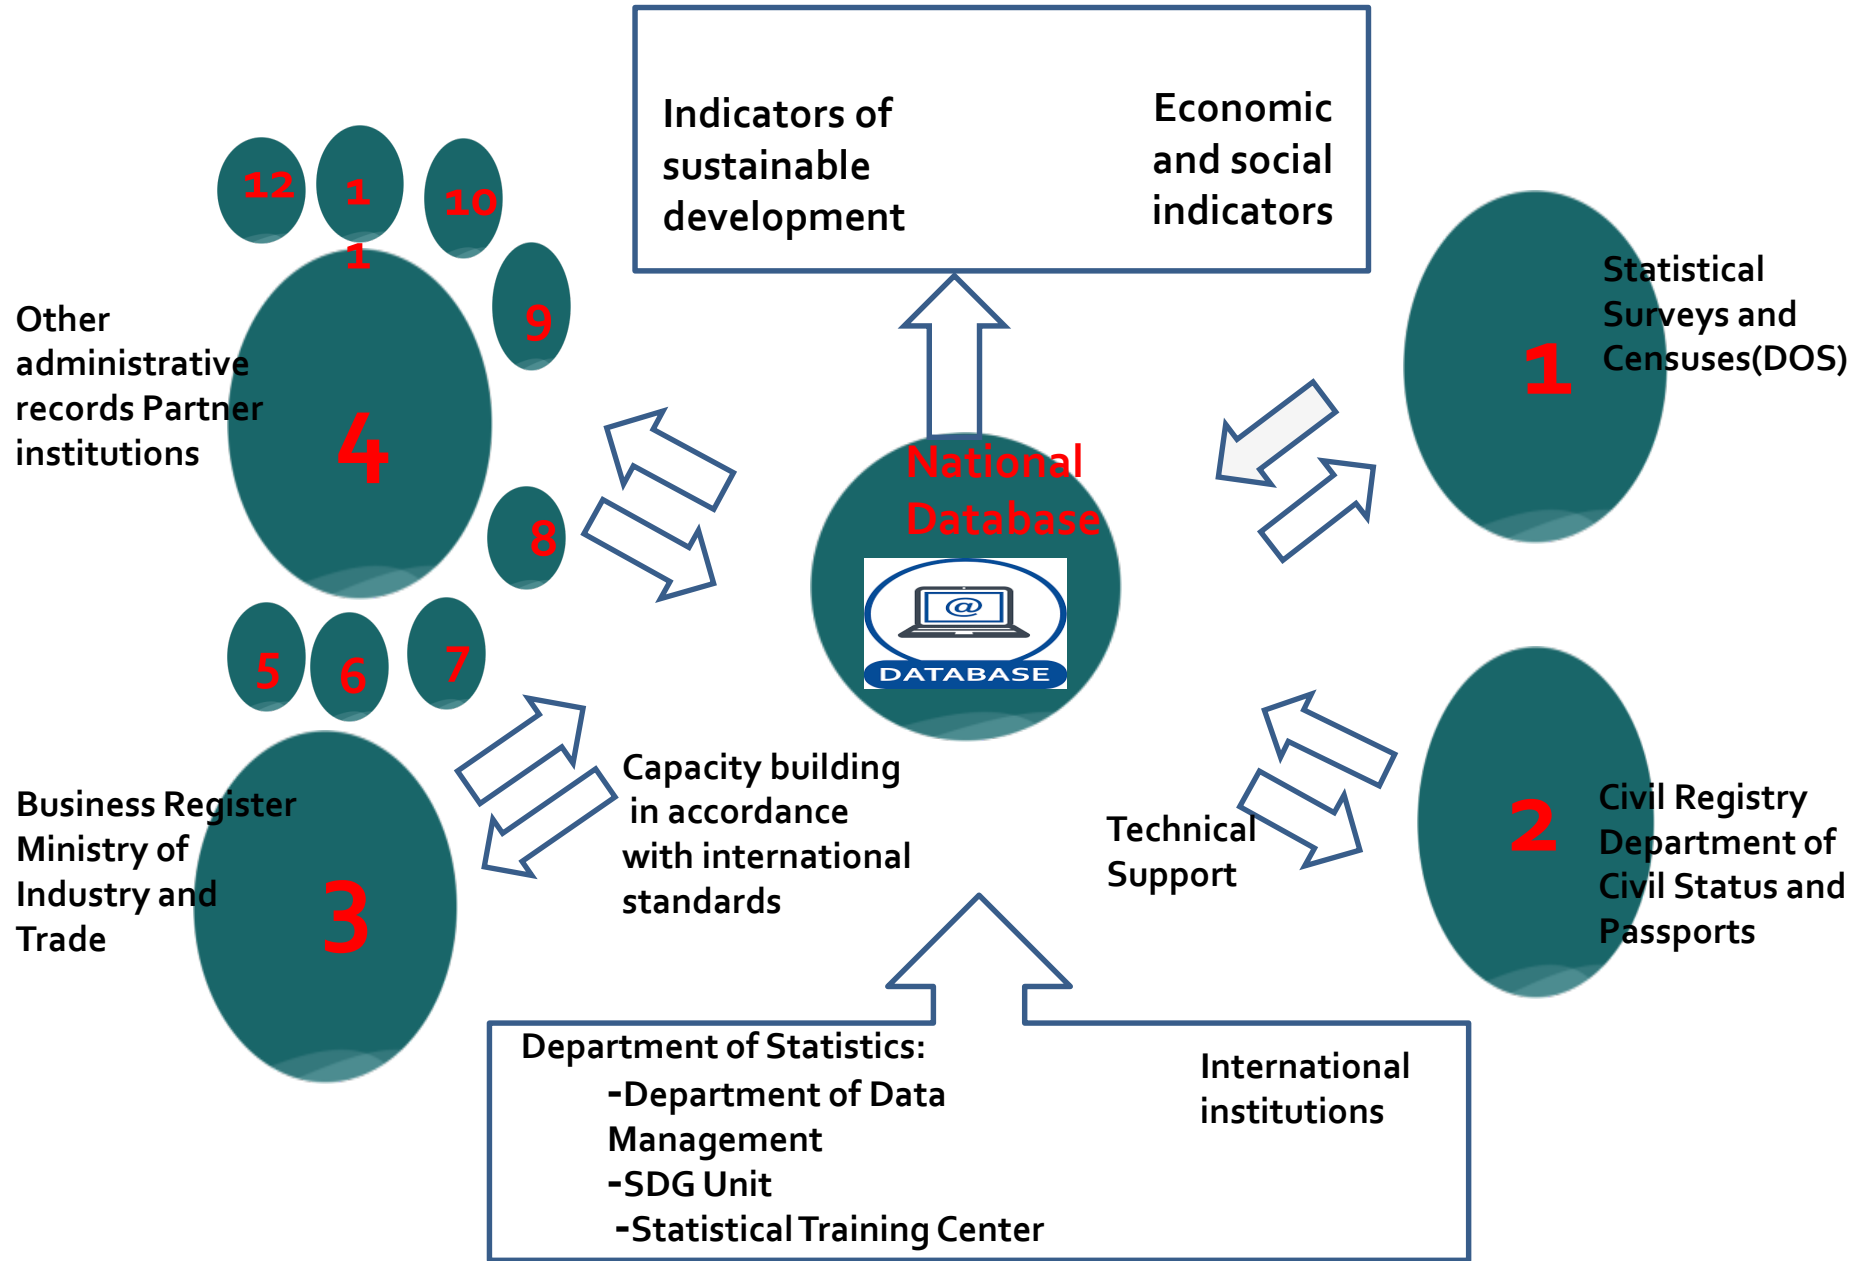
Indicators of sustainable development

Economic and social indicators

12

11

10

9

Other administrative records Partner institutions

4

8

5

6

7

National Database

DATABASE

1

Statistical Surveys and Censuses(DOS)

Business Register Ministry of Industry and Trade

3

Capacity building in accordance with international standards

Technical Support

2

Civil Registry Department of Civil Status and Passports

Department of Statistics:
-Department of Data Management
-SDG Unit
-Statistical Training Center

International institutions